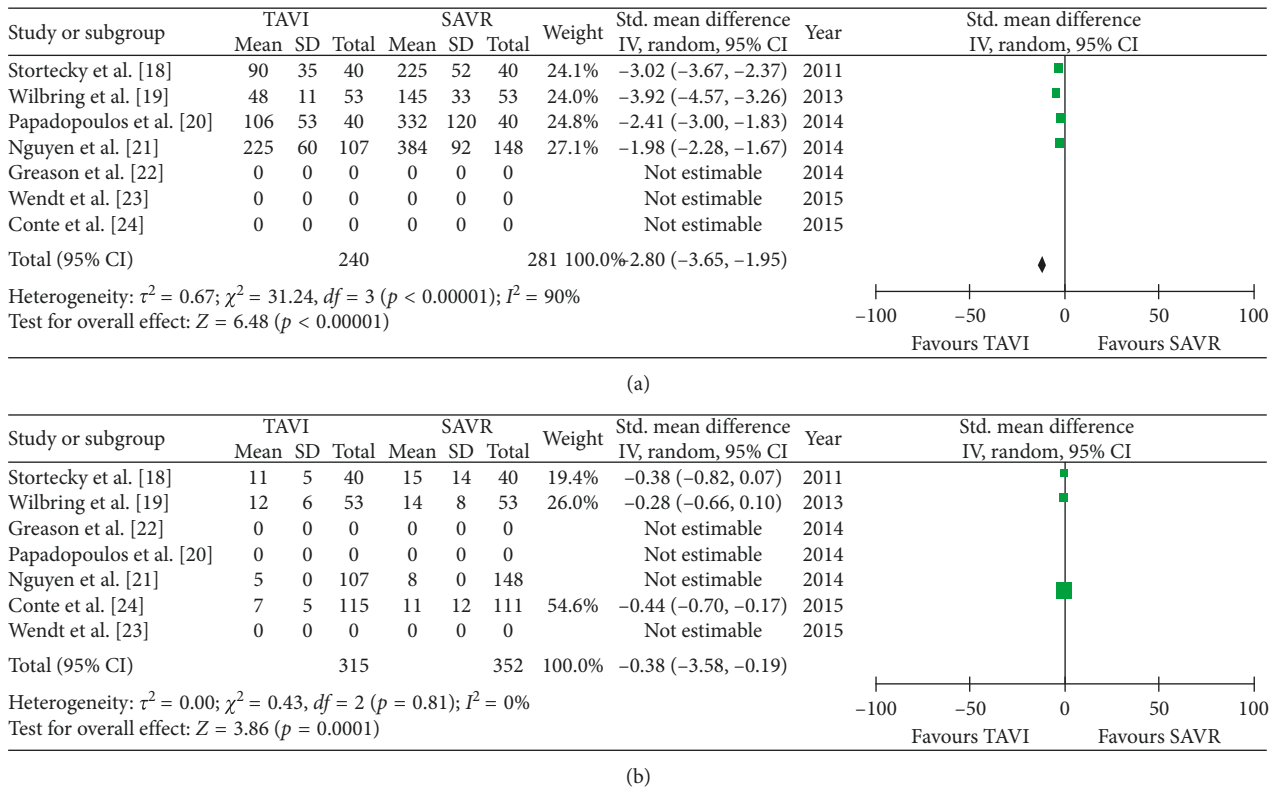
| Study or subgroup | TAVI Mean | TAVI SD | TAVI Total | SAVR Mean | SAVR SD | SAVR Total | Weight | Std. mean difference IV, random, 95% CI | Year |
|---|---|---|---|---|---|---|---|---|---|
| Stortecky et al. [18] | 90 | 35 | 40 | 225 | 52 | 40 | 24.1% | −3.02 (−3.67, −2.37) | 2011 |
| Wilbring et al. [19] | 48 | 11 | 53 | 145 | 33 | 53 | 24.0% | −3.92 (−4.57, −3.26) | 2013 |
| Papadopoulos et al. [20] | 106 | 53 | 40 | 332 | 120 | 40 | 24.8% | −2.41 (−3.00, −1.83) | 2014 |
| Nguyen et al. [21] | 225 | 60 | 107 | 384 | 92 | 148 | 27.1% | −1.98 (−2.28, −1.67) | 2014 |
| Greason et al. [22] | 0 | 0 | 0 | 0 | 0 | 0 | | Not estimable | 2014 |
| Wendt et al. [23] | 0 | 0 | 0 | 0 | 0 | 0 | | Not estimable | 2015 |
| Conte et al. [24] | 0 | 0 | 0 | 0 | 0 | 0 | | Not estimable | 2015 |
| Total (95% CI) | | | 240 | | | 281 | 100.0% | −2.80 (−3.65, −1.95) | |

Heterogeneity: $\tau^2 = 0.67$; $\chi^2 = 31.24$, $df = 3$ ($p < 0.00001$); $I^2 = 90\%$
Test for overall effect: $Z = 6.48$ ($p < 0.00001$)

Std. mean difference
IV, random, 95% CI
−100 −50 0 50 100
Favours TAVI Favours SAVR

(a)

| Study or subgroup | TAVI Mean | TAVI SD | TAVI Total | SAVR Mean | SAVR SD | SAVR Total | Weight | Std. mean difference IV, random, 95% CI | Year |
|---|---|---|---|---|---|---|---|---|---|
| Stortecky et al. [18] | 11 | 5 | 40 | 15 | 14 | 40 | 19.4% | −0.38 (−0.82, 0.07) | 2011 |
| Wilbring et al. [19] | 12 | 6 | 53 | 14 | 8 | 53 | 26.0% | −0.28 (−0.66, 0.10) | 2013 |
| Greason et al. [22] | 0 | 0 | 0 | 0 | 0 | 0 | | Not estimable | 2014 |
| Papadopoulos et al. [20] | 0 | 0 | 0 | 0 | 0 | 0 | | Not estimable | 2014 |
| Nguyen et al. [21] | 5 | 0 | 107 | 8 | 0 | 148 | | Not estimable | 2014 |
| Conte et al. [24] | 7 | 5 | 115 | 11 | 12 | 111 | 54.6% | −0.44 (−0.70, −0.17) | 2015 |
| Wendt et al. [23] | 0 | 0 | 0 | 0 | 0 | 0 | | Not estimable | 2015 |
| Total (95% CI) | | | 315 | | | 352 | 100.0% | −0.38 (−3.58, −0.19) | |

Heterogeneity: $\tau^2 = 0.00$; $\chi^2 = 0.43$, $df = 2$ ($p = 0.81$); $I^2 = 0\%$
Test for overall effect: $Z = 3.86$ ($p = 0.0001$)

Std. mean difference
IV, random, 95% CI
−100 −50 0 50 100
Favours TAVI Favours SAVR

(b)